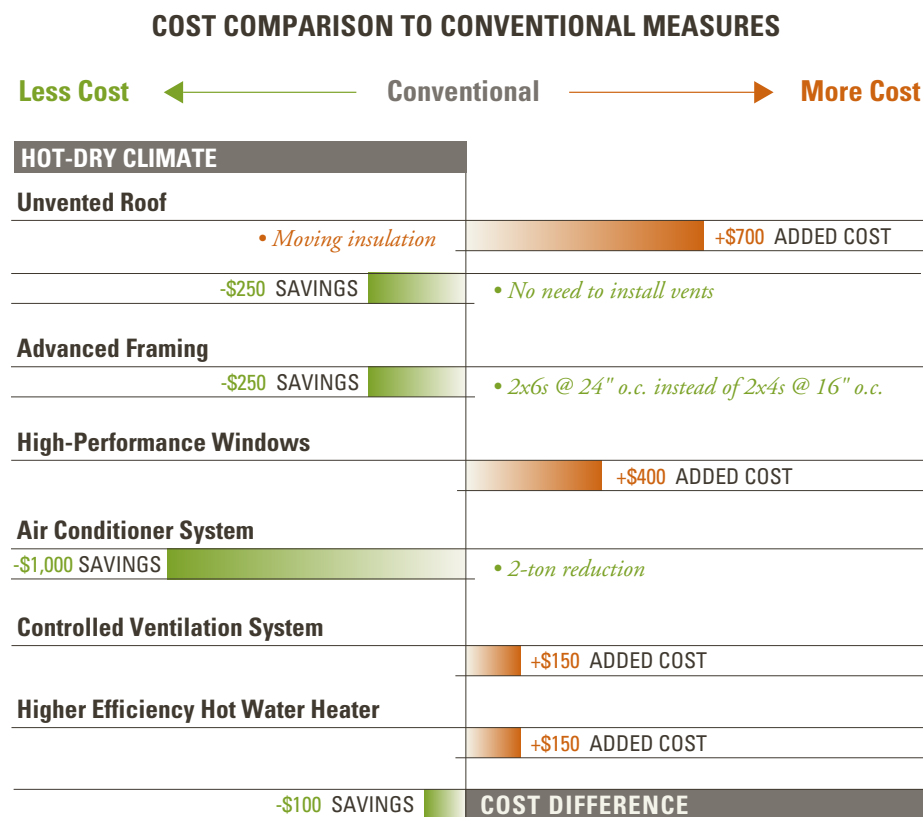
COST COMPARISON TO CONVENTIONAL MEASURES

Less Cost Conventional More Cost

HOT-DRY CLIMATE

Unvented Roof

• Moving insulation +$700 ADDED COST

-$250 SAVINGS • No need to install vents

Advanced Framing

-$250 SAVINGS • 2x6s @ 24" o.c. instead of 2x4s @ 16" o.c.

High-Performance Windows

+$400 ADDED COST

Air Conditioner System

-$1,000 SAVINGS • 2-ton reduction

Controlled Ventilation System

+$150 ADDED COST

Higher Efficiency Hot Water Heater

+$150 ADDED COST

-$100 SAVINGS COST DIFFERENCE